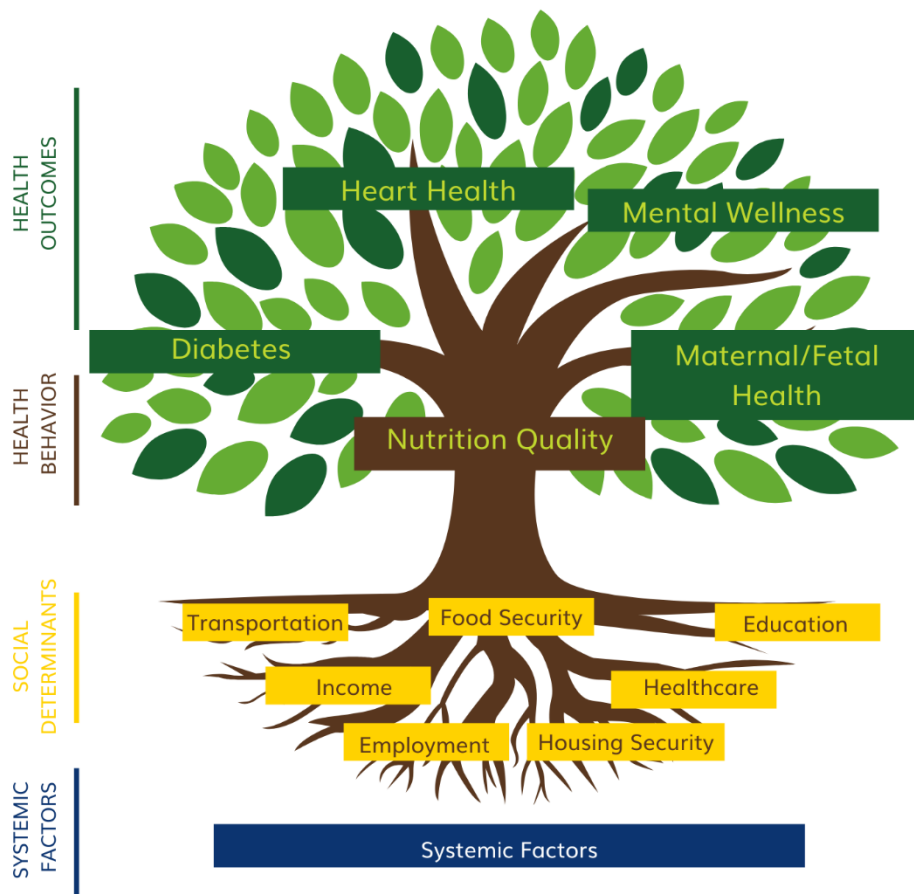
HEALTH OUTCOMES

Heart Health

Mental Wellness

Diabetes

Maternal/Fetal Health

HEALTH BEHAVIOR

Nutrition Quality

SOCIAL DETERMINANTS

Transportation

Food Security

Education

Income

Healthcare

Employment

Housing Security

SYSTEMIC FACTORS

Systemic Factors